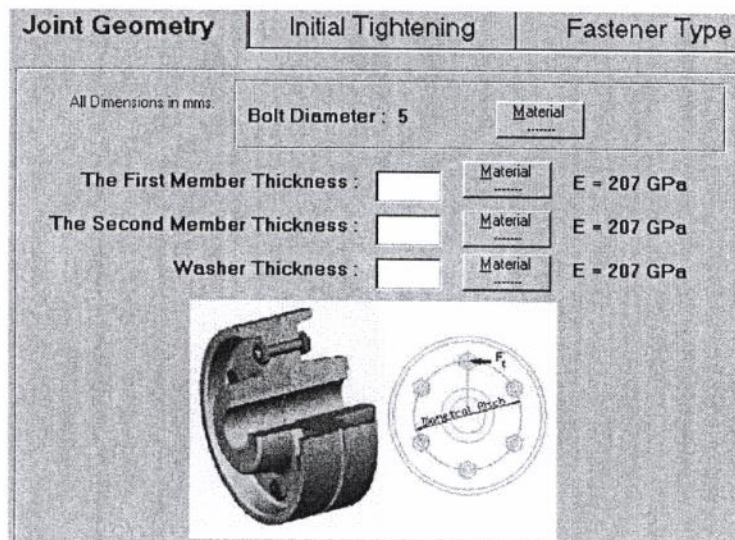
Joint Geometry | Initial Tightening | Fastener Type

All Dimensions in mms.

Bolt Diameter : 5

Material

The First Member Thickness :

Material

E = 207 GPa

The Second Member Thickness :

Material

E = 207 GPa

Washer Thickness :

Material

E = 207 GPa

$F_t$

Nometrcal Ptich